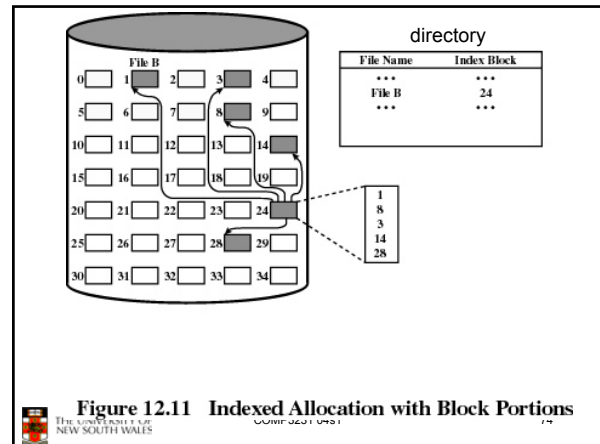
File B

0 1 2 3 4
5 6 7 8 9
10 11 12 13 14
15 16 17 18 19
20 21 22 23 24
25 26 27 28 29
30 31 32 33 34

1
8
3
14
28

directory

| File Name | Index Block |
|---|---|
| • • • | • • • |
| File B | 24 |
| • • • | • • • |

Figure 12.11 Indexed Allocation with Block Portions

THE UNIVERSITY OF NEW SOUTH WALES

COMP3231 04s1

74